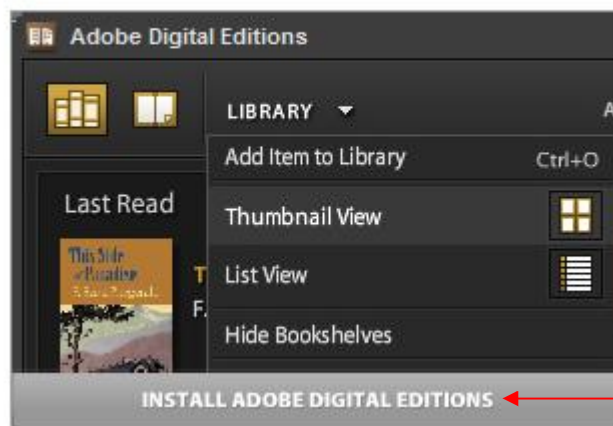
Adobe Digital Editions

LIBRARY

A

Add Item to Library Ctrl+O

Last Read

Thumbnail View

List View

Hide Bookshelves

This Side of Paradise

F. Scott Fitzgerald

T

F.

INSTALL ADOBE DIGITAL EDITIONS